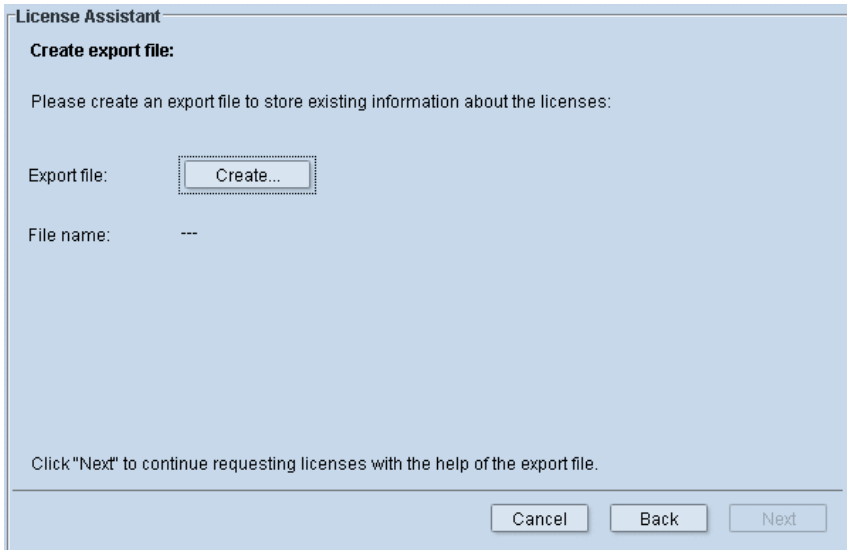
License Assistant

Create export file:

Please create an export file to store existing information about the licenses:

Export file: Create...

File name: ---

Click "Next" to continue requesting licenses with the help of the export file.

Cancel Back Next